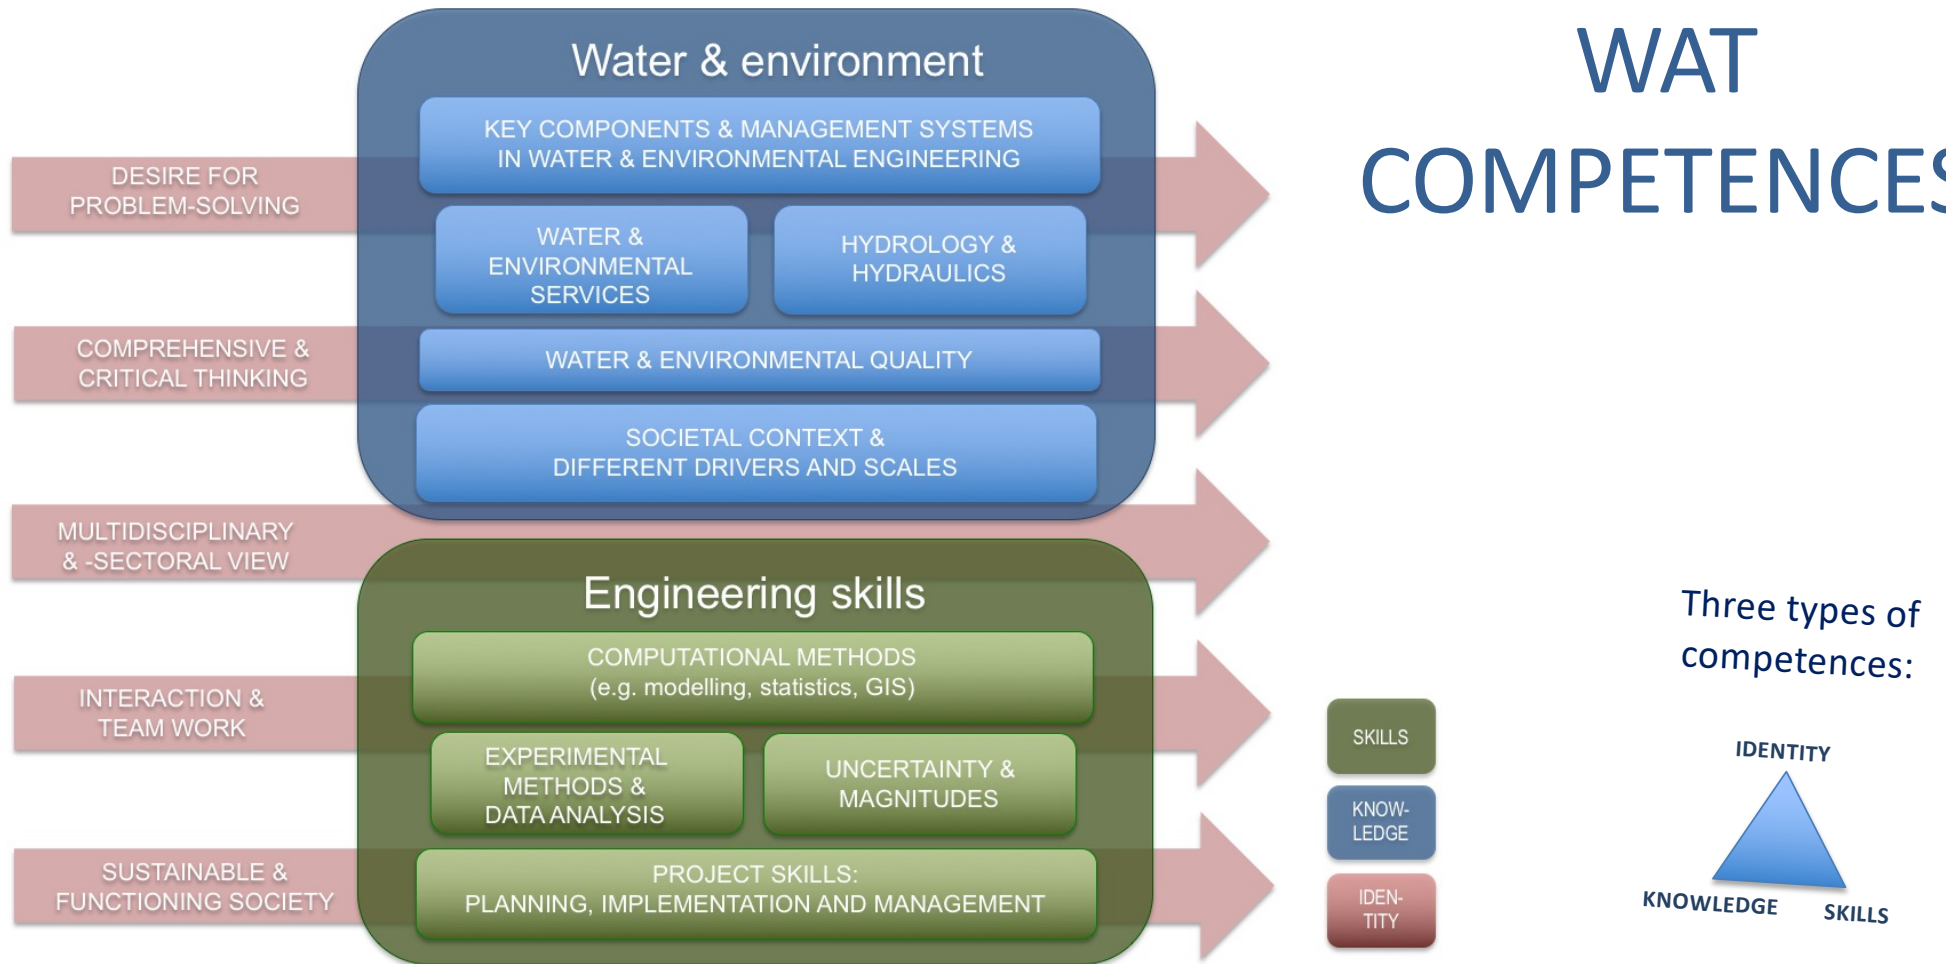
WAT

COMPETENCES

Water & environment

KEY COMPONENTS & MANAGEMENT SYSTEMS IN WATER & ENVIRONMENTAL ENGINEERING

WATER & ENVIRONMENTAL SERVICES

HYDROLOGY & HYDRAULICS

WATER & ENVIRONMENTAL QUALITY

SOCIETAL CONTEXT & DIFFERENT DRIVERS AND SCALES

DESIRE FOR PROBLEM-SOLVING

COMPREHENSIVE & CRITICAL THINKING

MULTIDISCIPLINARY & -SECTORAL VIEW

INTERACTION & TEAM WORK

SUSTAINABLE & FUNCTIONING SOCIETY

Engineering skills

COMPUTATIONAL METHODS (e.g. modelling, statistics, GIS)

EXPERIMENTAL METHODS & DATA ANALYSIS

UNCERTAINTY & MAGNITUDES

PROJECT SKILLS: PLANNING, IMPLEMENTATION AND MANAGEMENT

SKILLS

KNOW-LEDGE

IDEN-TITY

Three types of competences:

IDENTITY

KNOWLEDGE

SKILLS